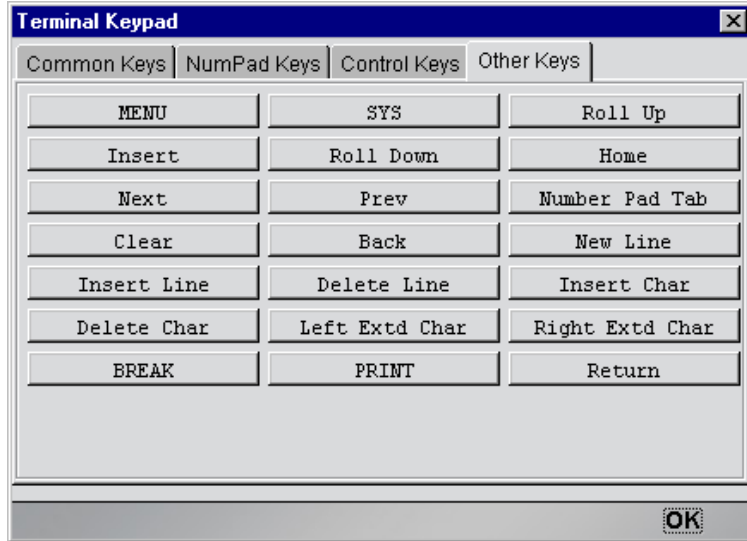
Terminal Keypad

Common Keys | NumPad Keys | Control Keys | Other Keys

| MENU | SYS | Roll Up |
|---|---|---|
| Insert | Roll Down | Home |
| Next | Prev | Number Pad Tab |
| Clear | Back | New Line |
| Insert Line | Delete Line | Insert Char |
| Delete Char | Left Extd Char | Right Extd Char |
| BREAK | PRINT | Return |

OK